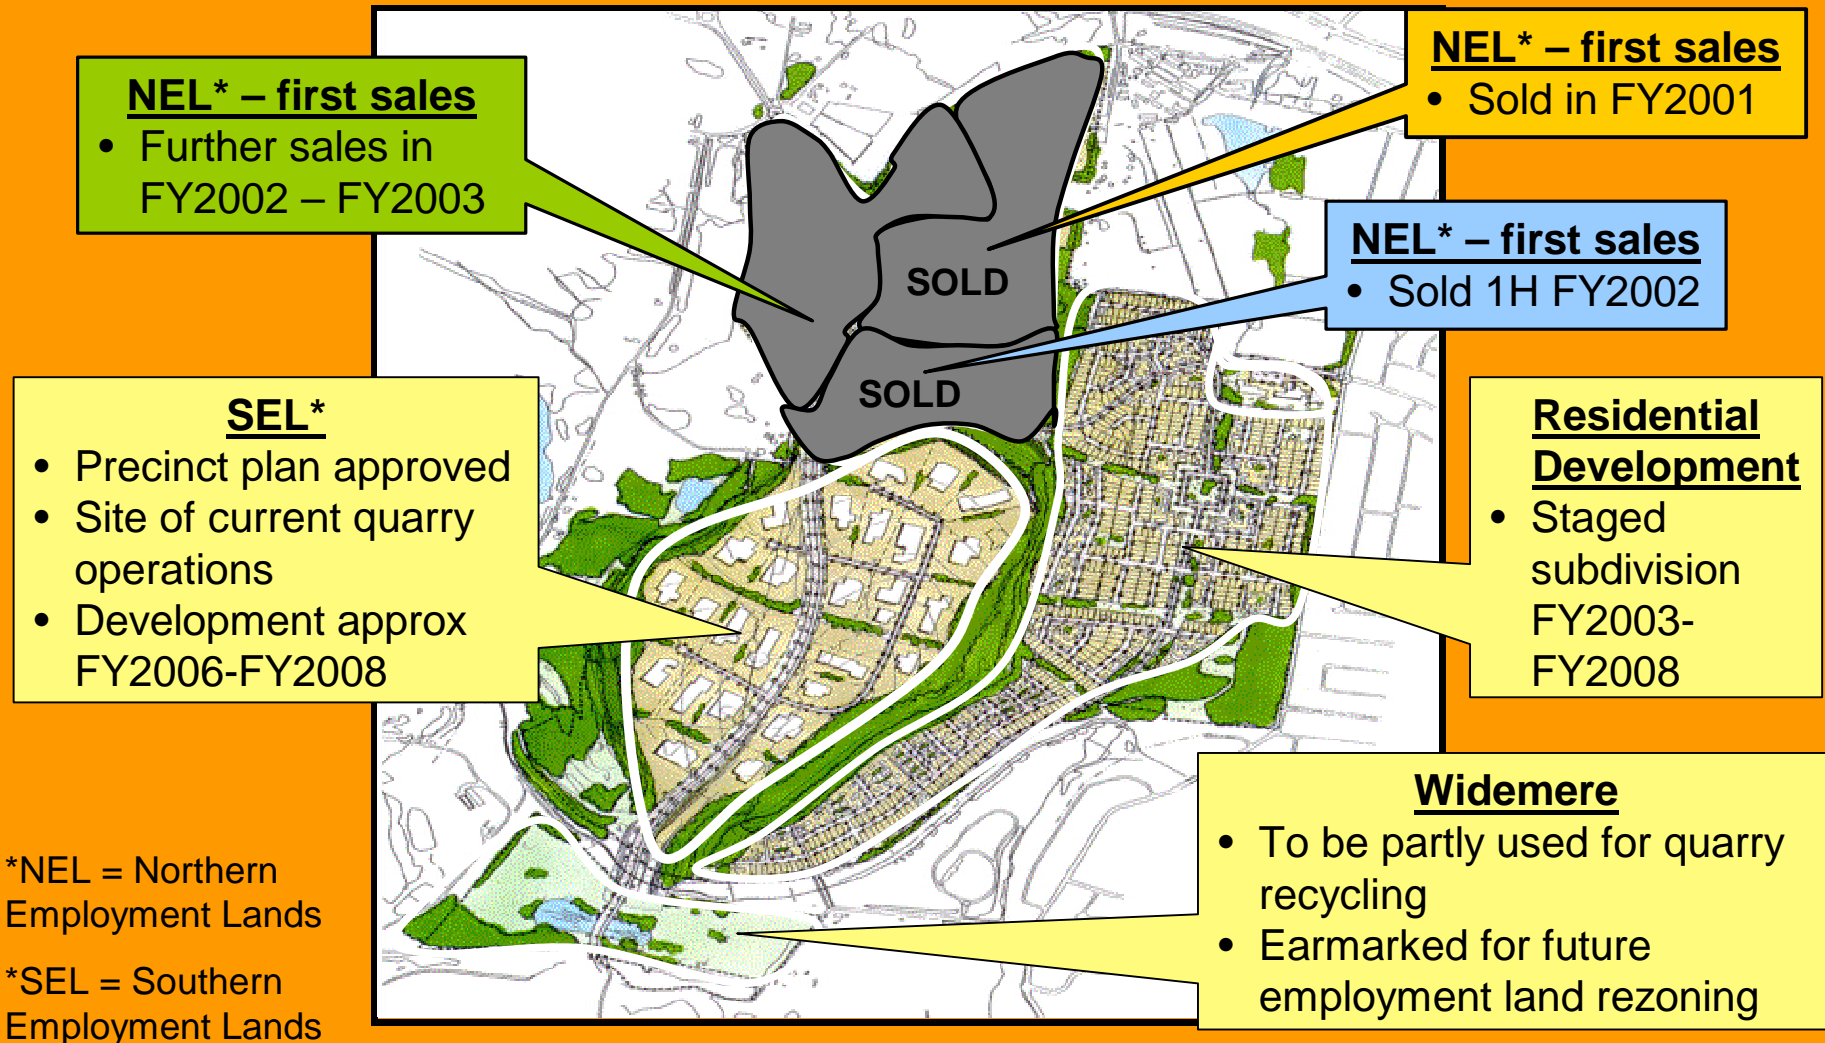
NEL* – first sales
- Further sales in FY2002 – FY2003

NEL* – first sales
- Sold in FY2001

NEL* – first sales
- Sold 1H FY2002

SOLD

SOLD

SEL*
- Precinct plan approved
- Site of current quarry operations
- Development approx FY2006-FY2008

Residential Development
- Staged subdivision FY2003-FY2008

Widemere
- To be partly used for quarry recycling
- Earmarked for future employment land rezoning

*NEL = Northern Employment Lands

*SEL = Southern Employment Lands